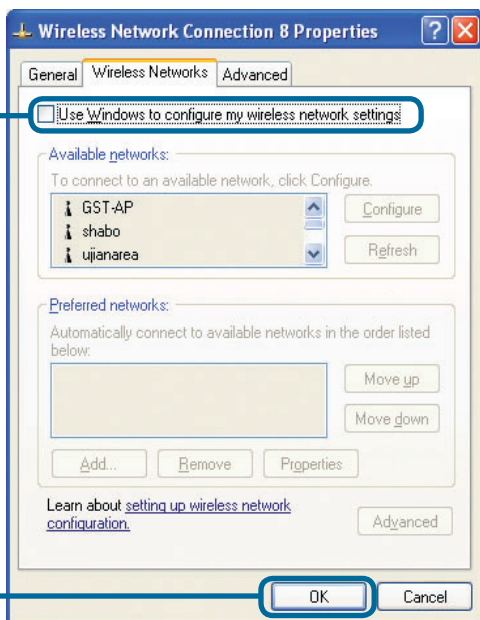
Wireless Network Connection 8 Properties

General | Wireless Networks | Advanced

Use Windows to configure my wireless network settings

Available networks:

To connect to an available network, click Configure.

GST-AP
shabo
ujianarea

Configure

Refresh

Preferred networks:

Automatically connect to available networks in the order listed below:

Move up

Move down

Add... | Remove | Properties

Learn about setting up wireless network configuration.

Advanced

OK | Cancel